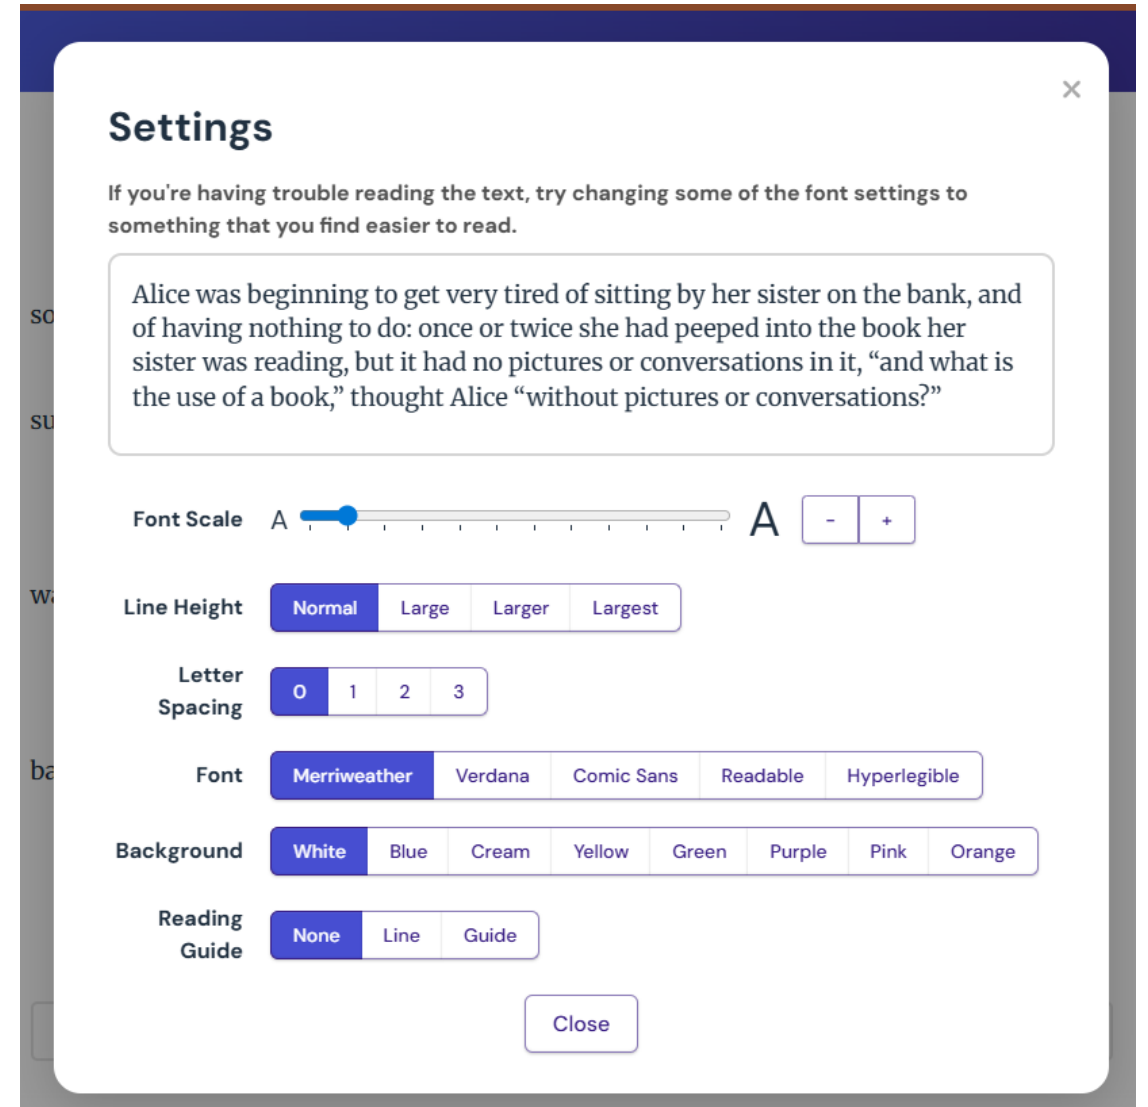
×

Settings

If you're having trouble reading the text, try changing some of the font settings to something that you find easier to read.

Alice was beginning to get very tired of sitting by her sister on the bank, and of having nothing to do: once or twice she had peeped into the book her sister was reading, but it had no pictures or conversations in it, “and what is the use of a book,” thought Alice “without pictures or conversations?”

Font Scale A A - +

Line Height Normal Large Larger Largest

Letter Spacing 0 1 2 3

Font Merriweather Verdana Comic Sans Readable Hyperlegible

Background White Blue Cream Yellow Green Purple Pink Orange

Reading Guide None Line Guide

Close

so

su

w

ba